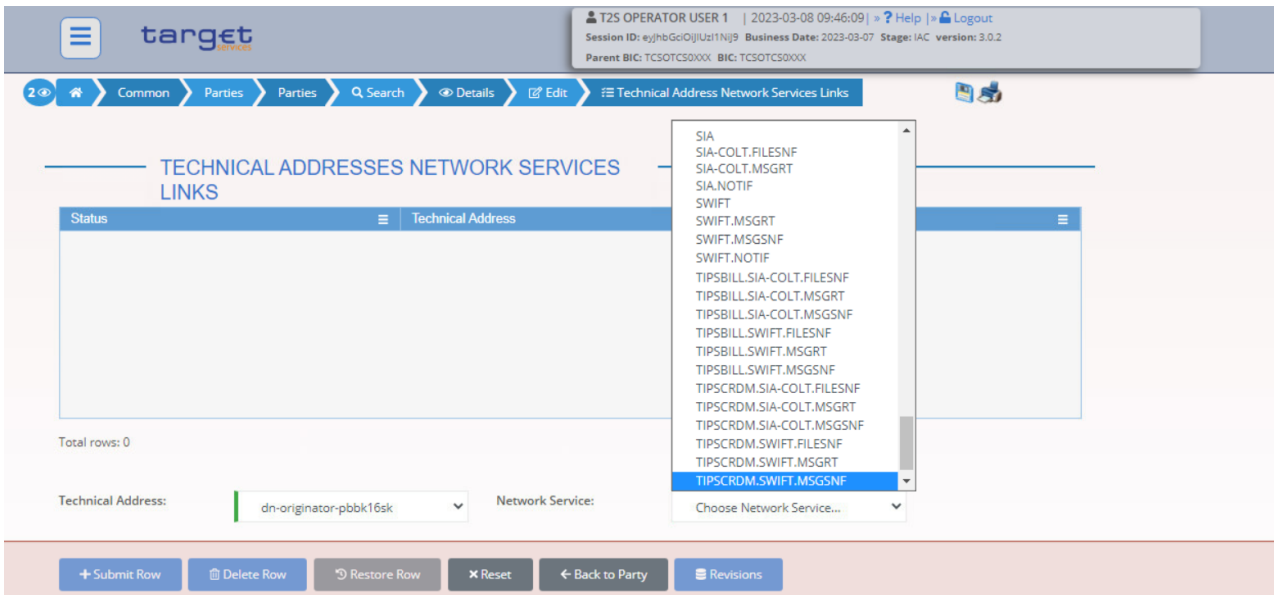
target services

T2S OPERATOR USER 1 | 2023-03-08 09:46:09 | » ? Help | » Logout
Session ID: eyJhbGciOiJIUzI1NiJ9 Business Date: 2023-03-07 Stage: IAC version: 3.0.2
Parent BIC: TCSOTCS0XXX BIC: TCSOTCS0XXX

2 Common Parties Parties Search Details Edit Technical Address Network Services Links

TECHNICAL ADDRESSES NETWORK SERVICES LINKS

| Status | Technical Address | |
|---|---|---|

Total rows: 0

SIA
SIA-COLT.FILESNF
SIA-COLT.MSGRT
SIA.NOTIF
SWIFT
SWIFT.MSGRT
SWIFT.MSGSNF
SWIFT.NOTIF
TIPSBILL.SIA-COLT.FILESNF
TIPSBILL.SIA-COLT.MSGRT
TIPSBILL.SIA-COLT.MSGSNF
TIPSBILL.SWIFT.FILESNF
TIPSBILL.SWIFT.MSGRT
TIPSBILL.SWIFT.MSGSNF
TIPSCRDM.SIA-COLT.FILESNF
TIPSCRDM.SIA-COLT.MSGRT
TIPSCRDM.SIA-COLT.MSGSNF
TIPSCRDM.SWIFT.FILESNF
TIPSCRDM.SWIFT.MSGRT
TIPSCRDM.SWIFT.MSGSNF

Technical Address: dn-originator-pbbk16sk
Network Service: Choose Network Service...

+ Submit Row | Delete Row | Restore Row | × Reset | ← Back to Party | Revisions